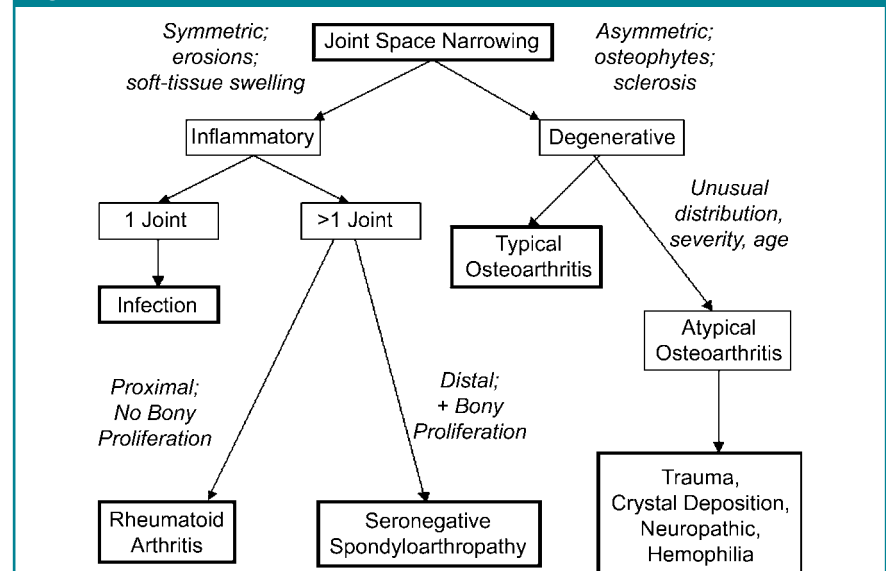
Joint Space Narrowing

Symmetric; erosions; soft-tissue swelling

Asymmetric; osteophytes; sclerosis

Inflammatory

Degenerative

1 Joint

>1 Joint

Typical Osteoarthritis

Unusual distribution, severity, age

Infection

Atypical Osteoarthritis

Proximal; No Bony Proliferation

Distal; + Bony Proliferation

Trauma, Crystal Deposition, Neuropathic, Hemophilia

Rheumatoid Arthritis

Seronegative Spondyloarthropathy